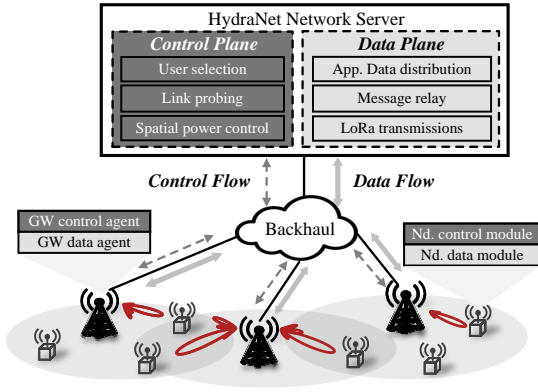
HydraNet Network Server

Control Plane
User selection
Link probing
Spatial power control

Data Plane
App. Data distribution
Message relay
LoRa transmissions

Control Flow
Data Flow

GW control agent
GW data agent

Backhaul

Nd. control module
Nd. data module